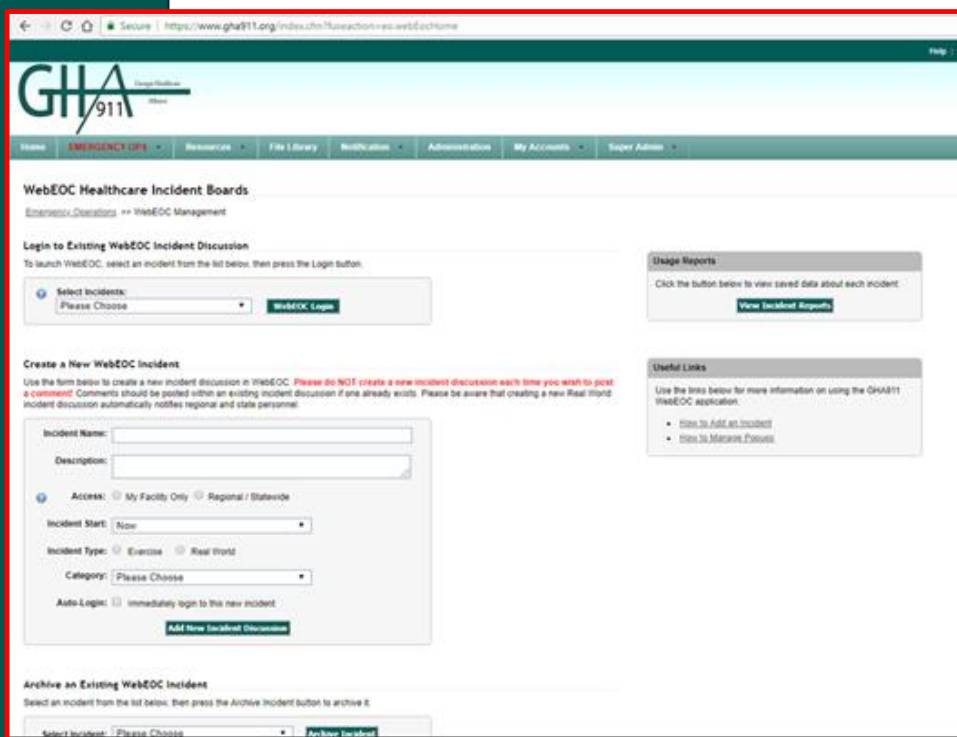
Secure | https://www.gha911.org/index.cfm?fuseaction=eo.webEocHome

Help

GHA 911 Georgia Healthcare Alliance

Home EMERGENCY OPS Resources File Library Notification Administration My Accounts Super Admin

WebEOC Healthcare Incident Boards

Emergency Operations >> WebEOC Management

Login to Existing WebEOC Incident Discussion

To launch WebEOC, select an incident from the list below, then press the Login button.

Select Incidents:
Please Choose
WebEOC Login

Usage Reports

Click the button below to view saved data about each incident.

View Incident Reports

Create a New WebEOC Incident

Use the form below to create a new incident discussion in WebEOC. Please do NOT create a new incident discussion each time you wish to post a comment! Comments should be posted within an existing incident discussion if one already exists. Please be aware that creating a new Real World incident discussion automatically notifies regional and state personnel.

Incident Name:

Description:

Access: My Facility Only Regional / Statewide

Incident Start: Now

Incident Type: Exercise Real World

Category: Please Choose

Auto-Login: Immediately login to this new incident

Add New Incident Discussion

Useful Links

Use the links below for more information on using the GHA911 WebEOC application.

- How to Add an Incident
- How to Manage Popups

Archive an Existing WebEOC Incident

Select an incident from the list below, then press the Archive Incident button to archive it.

Select Incident: Please Choose
Archive Incident